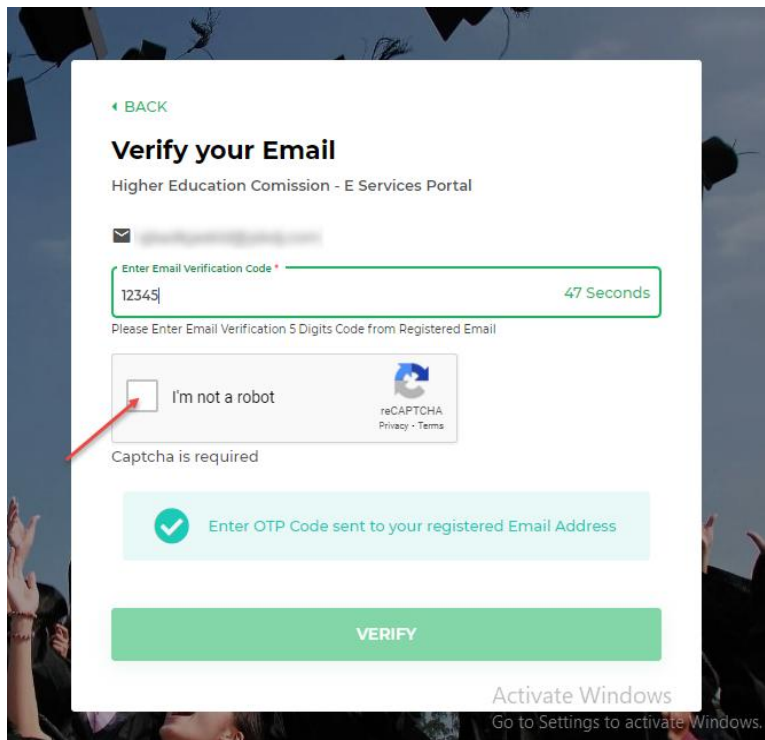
◂ BACK

Verify your Email

Higher Education Comission - E Services Portal

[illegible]

Enter Email Verification Code *

12345

47 Seconds

Please Enter Email Verification 5 Digits Code from Registered Email

I'm not a robot

reCAPTCHA
Privacy - Terms

Captcha is required

Enter OTP Code sent to your registered Email Address

VERIFY

Activate Windows
Go to Settings to activate Windows.